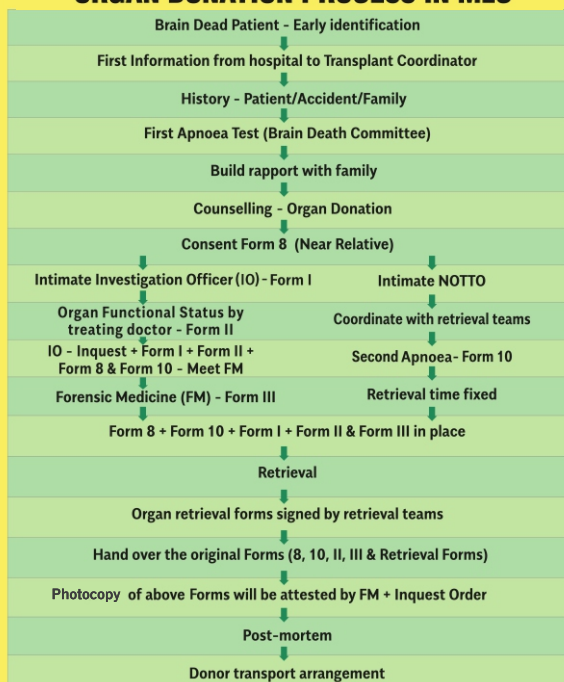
ORGAN DONATION PROCESS IN MLC

Brain Dead Patient - Early identification

First Information from hospital to Transplant Coordinator

History - Patient/Accident/Family

First Apnoea Test (Brain Death Committee)

Build rapport with family

Counselling - Organ Donation

Consent Form 8 (Near Relative)

Intimate Investigation Officer (IO) - Form I

Organ Functional Status by treating doctor - Form II

IO - Inquest + Form I + Form II + Form 8 & Form 10 - Meet FM

Forensic Medicine (FM) - Form III

Intimate NOTTO

Coordinate with retrieval teams

Second Apnoea - Form 10

Retrieval time fixed

Form 8 + Form 10 + Form I + Form II & Form III in place

Retrieval

Organ retrieval forms signed by retrieval teams

Hand over the original Forms (8, 10, II, III & Retrieval Forms)

Photocopy of above Forms will be attested by FM + Inquest Order

Post-mortem

Donor transport arrangement